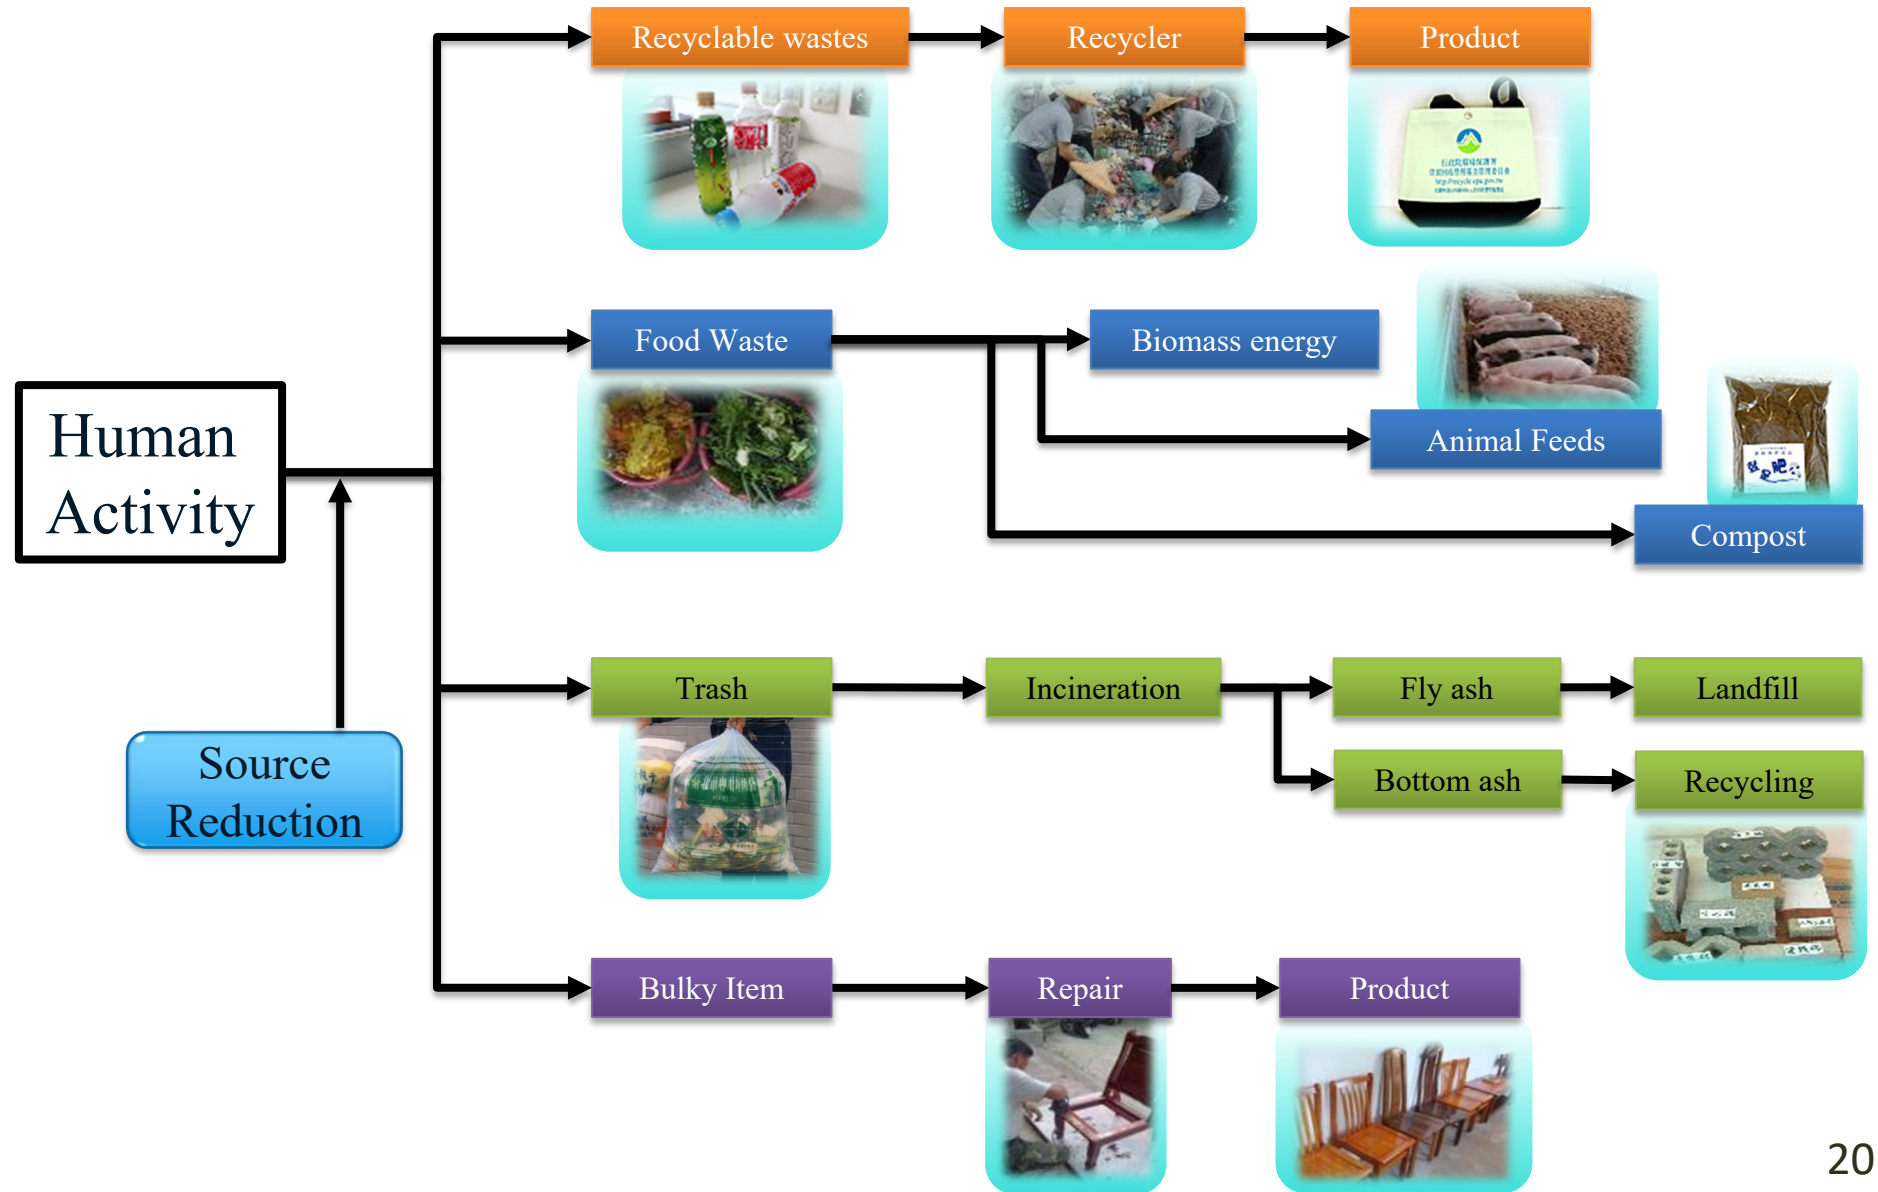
Human Activity

Source Reduction

Recyclable wastes

Recycler

Product

Food Waste

Biomass energy

Animal Feeds

Compost

Trash

Incineration

Fly ash

Landfill

Bottom ash

Recycling

Bulky Item

Repair

Product

20